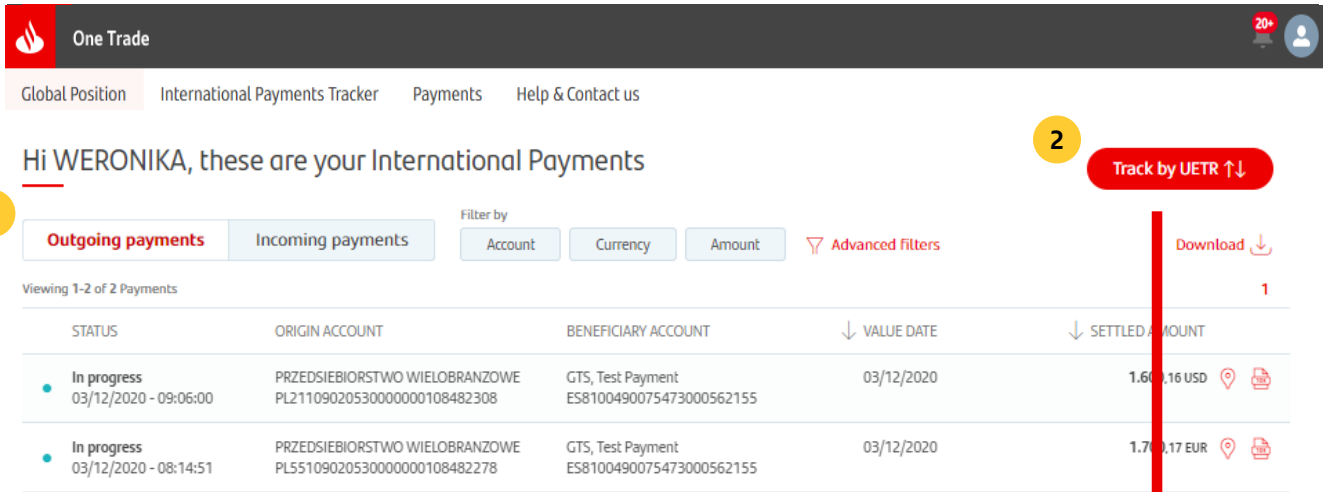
One Trade

20+

Global Position International Payments Tracker Payments Help & Contact us

Hi WERONIKA, these are your International Payments

2

Track by UETR ↑↓

Outgoing payments Incoming payments

Filter by

Account Currency Amount Advanced filters

Download

Viewing 1-2 of 2 Payments

1

| STATUS | ORIGIN ACCOUNT | BENEFICIARY ACCOUNT | VALUE DATE | SETTLED A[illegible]MOUNT |
|---|---|---|---|---|
| In progress 03/12/2020 - 09:06:00 | PRZEDSIEBIORSTWO WIELOBRANZOWE PL21109020530000000108482308 | GTS, Test Payment ES8100490075473000562155 | 03/12/2020 | 1.60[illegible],16 USD |
| In progress 03/12/2020 - 08:14:51 | PRZEDSIEBIORSTWO WIELOBRANZOWE PL55109020530000000108482278 | GTS, Test Payment ES8100490075473000562155 | 03/12/2020 | 1.70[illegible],17 EUR |